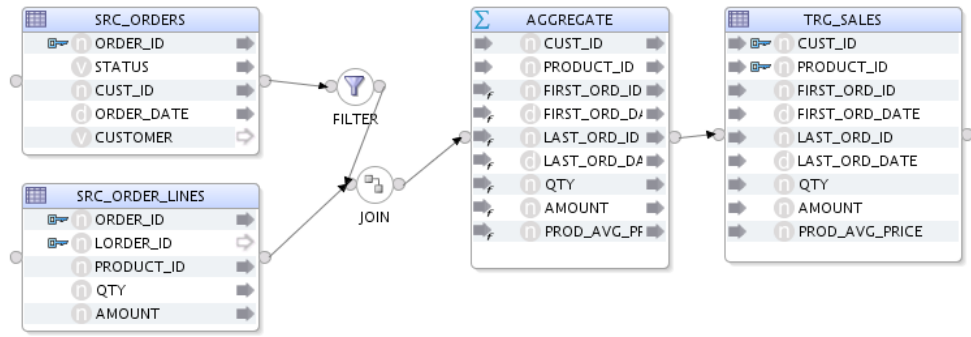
SRC_ORDERS
ORDER_ID
STATUS
CUST_ID
ORDER_DATE
CUSTOMER

SRC_ORDER_LINES
ORDER_ID
LORDER_ID
PRODUCT_ID
QTY
AMOUNT

FILTER

JOIN

AGGREGATE
CUST_ID
PRODUCT_ID
FIRST_ORD_ID
FIRST_ORD_D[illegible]
LAST_ORD_ID
LAST_ORD_DA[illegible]
QTY
AMOUNT
PROD_AVG_P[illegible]

TRG_SALES
CUST_ID
PRODUCT_ID
FIRST_ORD_ID
FIRST_ORD_DATE
LAST_ORD_ID
LAST_ORD_DATE
QTY
AMOUNT
PROD_AVG_PRICE